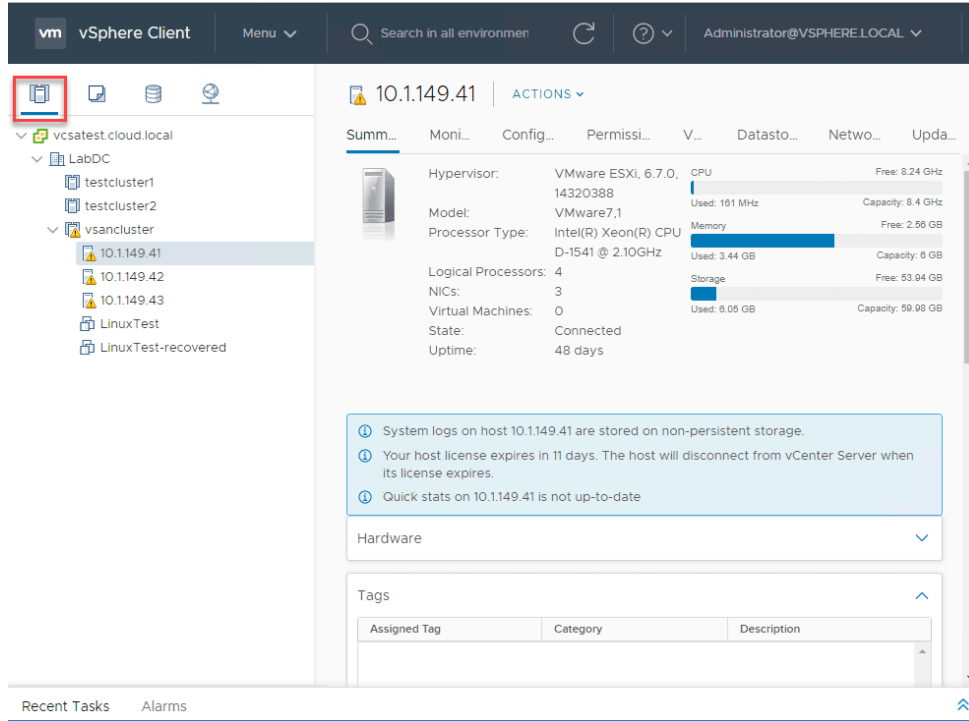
vm vSphere Client Menu

Search in all environmen

Administrator@VSPHERE.LOCAL

vcsatest.cloud.local
LabDC
testcluster1
testcluster2
vsancluster
10.1.149.41
10.1.149.42
10.1.149.43
LinuxTest
LinuxTest-recovered

10.1.149.41 ACTIONS

Summ... Moni... Config... Permissi... V... Datasto... Netwo... Upda...

Hypervisor: VMware ESXi, 6.7.0, 14320388
Model: VMware7,1
Processor Type: Intel(R) Xeon(R) CPU D-1541 @ 2.10GHz
Logical Processors: 4
NICs: 3
Virtual Machines: 0
State: Connected
Uptime: 48 days

CPU Free: 8.24 GHz
Used: 161 MHz Capacity: 8.4 GHz
Memory Free: 2.56 GB
Used: 3.44 GB Capacity: 6 GB
Storage Free: 53.94 GB
Used: 6.05 GB Capacity: 59.98 GB

System logs on host 10.1.149.41 are stored on non-persistent storage.
Your host license expires in 11 days. The host will disconnect from vCenter Server when its license expires.
Quick stats on 10.1.149.41 is not up-to-date

Hardware

Tags

| Assigned Tag | Category | Description |
|---|---|---|

Recent Tasks Alarms